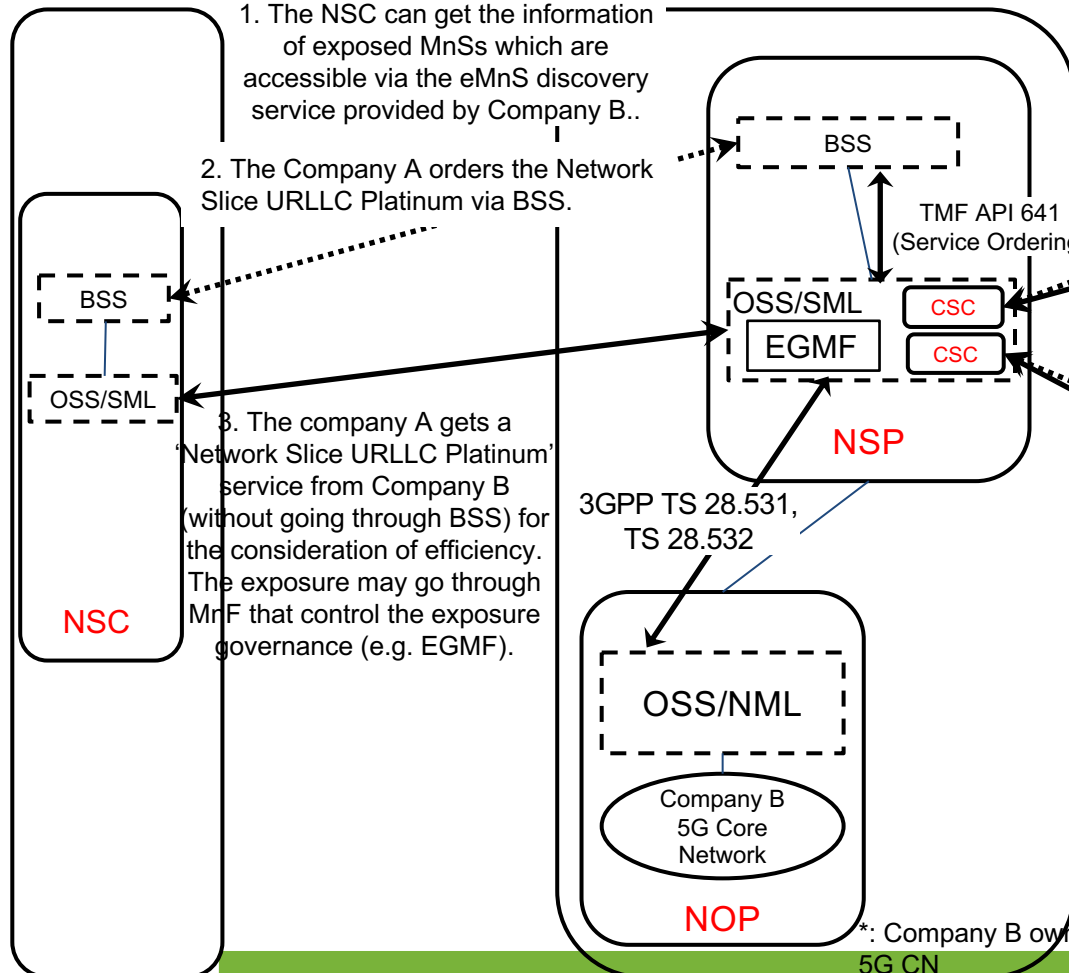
1. The NSC can get the information of exposed MnSs which are accessible via the eMnS discovery service provided by Company B..

2. The Company A orders the Network Slice URLLC Platinum via BSS.

BSS

TMF API 641 (Service Ordering

OSS/SML

CSC

EGMF

CSC

NSP

BSS

OSS/SML

3. The company A gets a 'Network Slice URLLC Platinum' service from Company B (without going through BSS) for the consideration of efficiency. The exposure may go through MnF that control the exposure governance (e.g. EGMF).

3GPP TS 28.531, TS 28.532

NSC

OSS/NML

Company B 5G Core Network

NOP

*: Company B ow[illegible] 5G CN